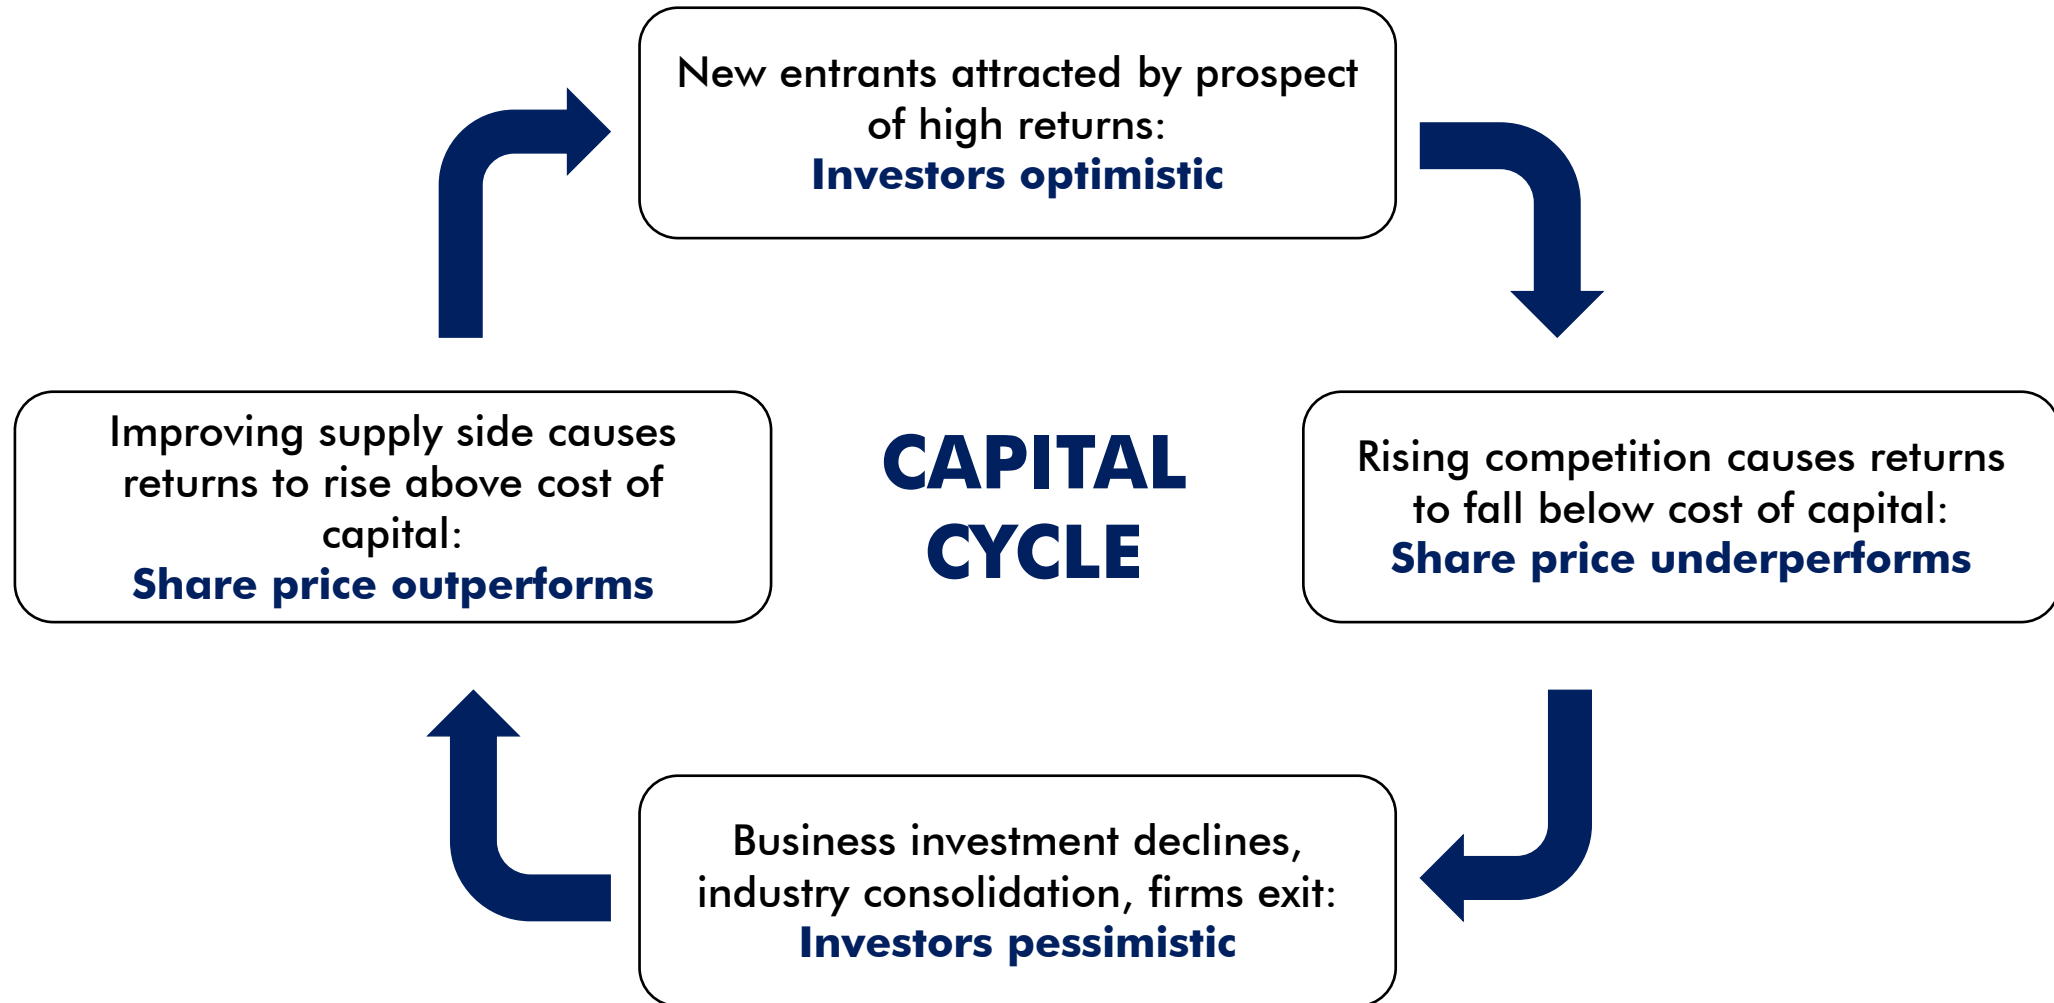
New entrants attracted by prospect of high returns:
Investors optimistic

Improving supply side causes returns to rise above cost of capital:
Share price outperforms

CAPITAL CYCLE

Rising competition causes returns to fall below cost of capital:
Share price underperforms

Business investment declines, industry consolidation, firms exit:
Investors pessimistic